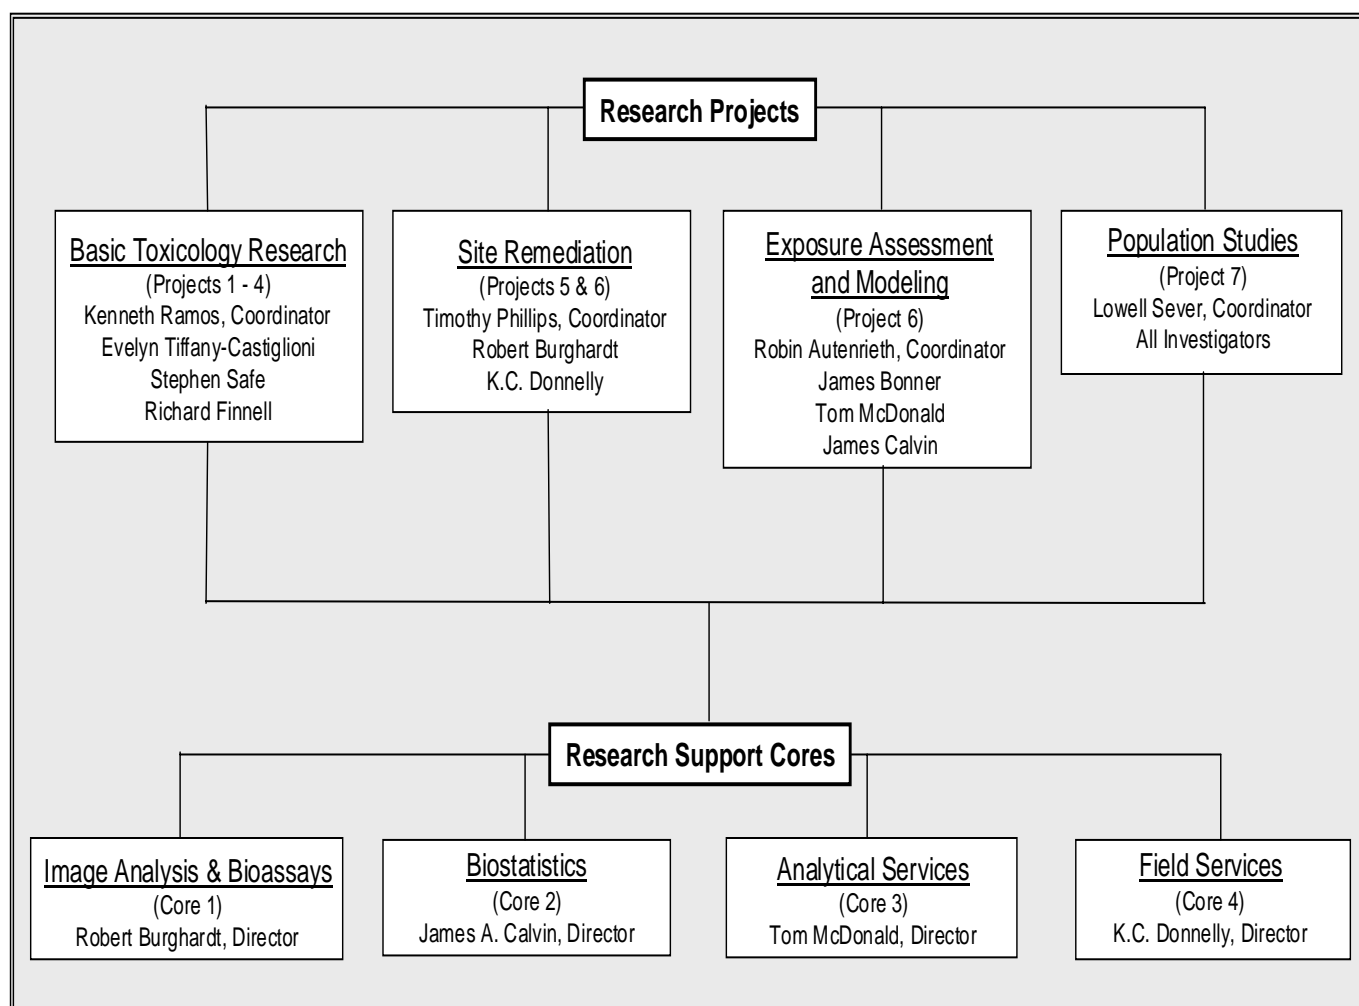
Research Projects

Basic Toxicology Research
(Projects 1 - 4)
Kenneth Ramos, Coordinator
Evelyn Tiffany-Castiglioni
Stephen Safe
Richard Finnell

Site Remediation
(Projects 5 & 6)
Timothy Phillips, Coordinator
Robert Burghardt
K.C. Donnelly

Exposure Assessment and Modeling
(Project 6)
Robin Autenrieth, Coordinator
James Bonner
Tom McDonald
James Calvin

Population Studies
(Project 7)
Lowell Sever, Coordinator
All Investigators

Research Support Cores

Image Analysis & Bioassays
(Core 1)
Robert Burghardt, Director

Biostatistics
(Core 2)
James A. Calvin, Director

Analytical Services
(Core 3)
Tom McDonald, Director

Field Services
(Core 4)
K.C. Donnelly, Director